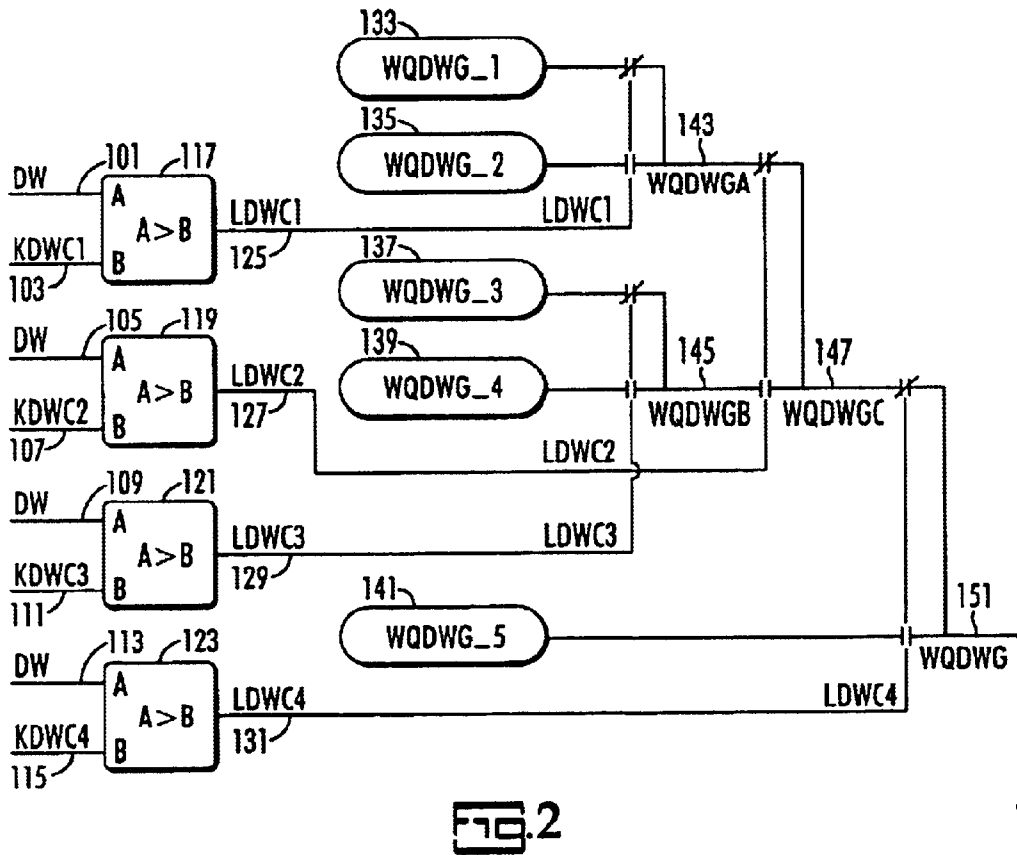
133
WQDWG_1
135
WQDWG_2
143
WQDWGA
101
117
DW
A
A > B
KDWC1
B
103
LDWC1
125
LDWC1
137
WQDWG_3
105
119
DW
A
A > B
KDWC2
B
107
LDWC2
127
139
WQDWG_4
145
WQDWGB
147
WQDWGC
LDWC2
109
121
DW
A
A > B
KDWC3
B
111
LDWC3
129
LDWC3
141
WQDWG_5
151
WQDWG
113
123
DW
A
A > B
KDWC4
B
115
LDWC4
131
LDWC4
Fig.2